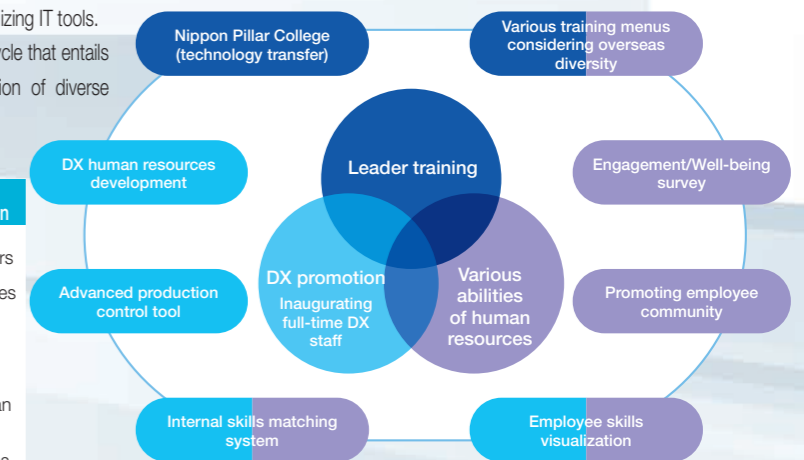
izing IT tools.
ycle that entails
tion of diverse

n

rs
es

an

Nippon Pillar College (technology transfer)

Various training menus considering overseas diversity

DX human resources development

Leader training

Engagement/Well-being survey

DX promotion
Inaugurating full-time DX staff

Various abilities of human resources

Advanced production control tool

Promoting employee community

Internal skills matching system

Employee skills visualization